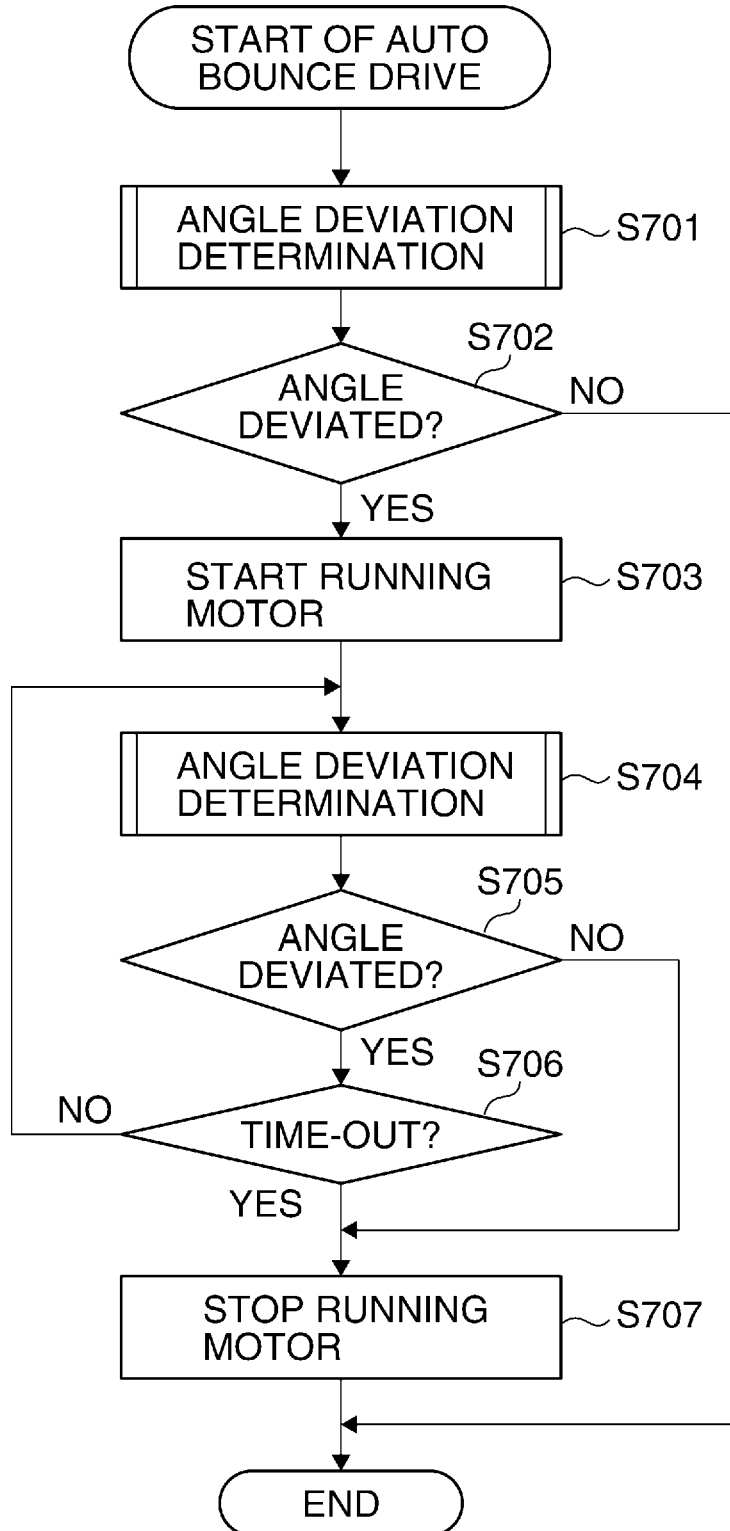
START OF AUTO BOUNCE DRIVE

ANGLE DEVIATION DETERMINATION

S701

S702

ANGLE DEVIATED?

NO

YES

START RUNNING MOTOR

S703

ANGLE DEVIATION DETERMINATION

S704

S705

ANGLE DEVIATED?

NO

YES

S706

NO

TIME-OUT?

YES

STOP RUNNING MOTOR

S707

END